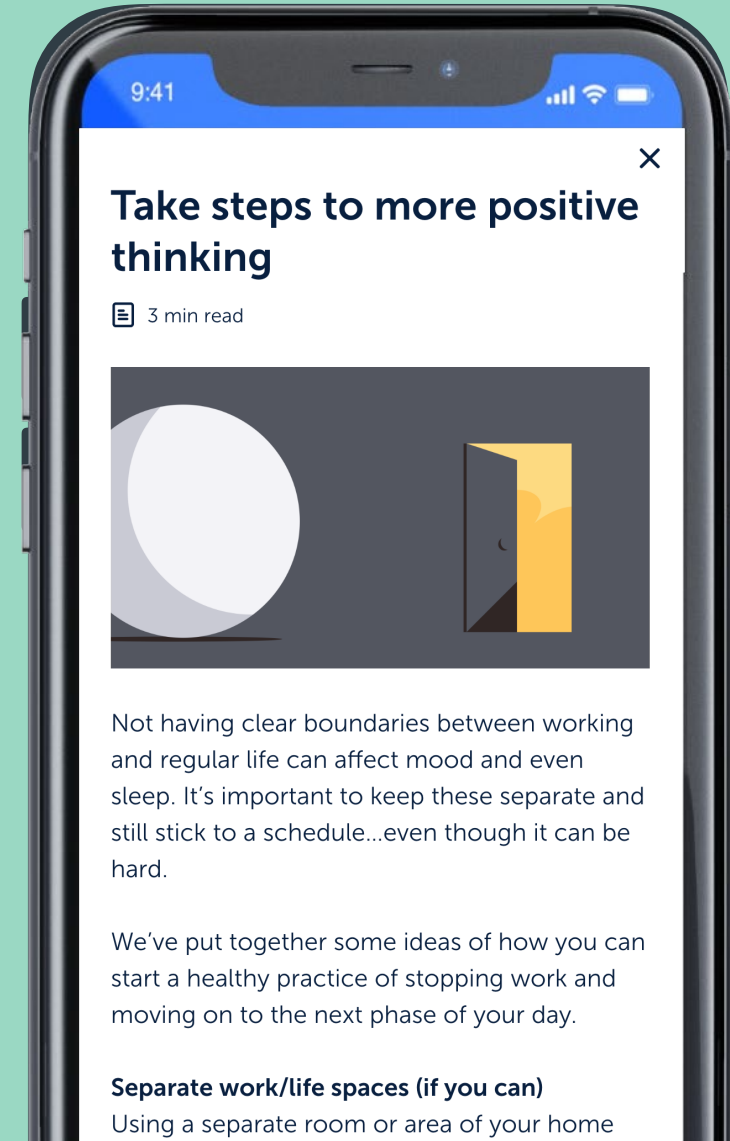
9:41

×

Take steps to more positive thinking

3 min read

Not having clear boundaries between working and regular life can affect mood and even sleep. It's important to keep these separate and still stick to a schedule...even though it can be hard.

We've put together some ideas of how you can start a healthy practice of stopping work and moving on to the next phase of your day.

Separate work/life spaces (if you can)
Using a separate room or area of your home